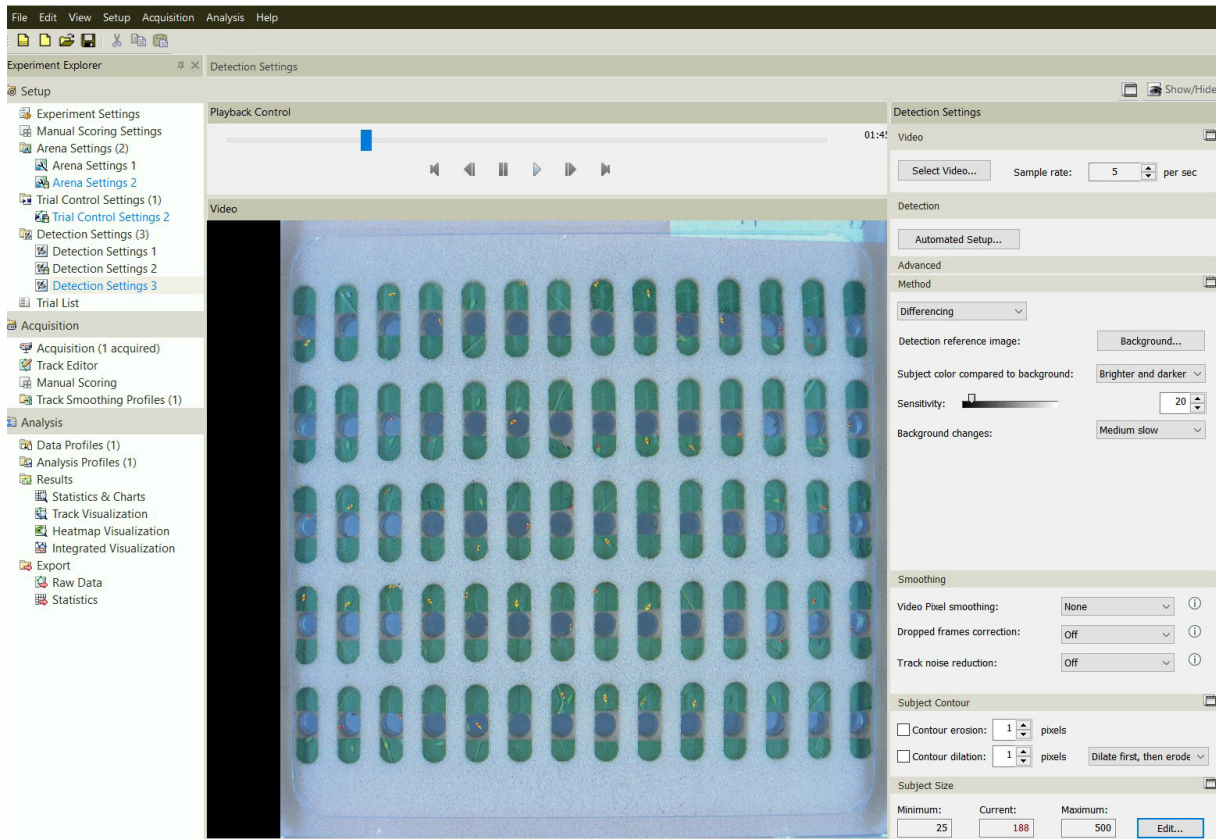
File Edit View Setup Acquisition Analysis Help

Experiment Explorer
Detection Settings

Setup
Experiment Settings
Manual Scoring Settings
Arena Settings (2)
Arena Settings 1
Arena Settings 2
Trial Control Settings (1)
Trial Control Settings 2
Detection Settings (3)
Detection Settings 1
Detection Settings 2
Detection Settings 3
Trial List

Acquisition
Acquisition (1 acquired)
Track Editor
Manual Scoring
Track Smoothing Profiles (1)

Analysis
Data Profiles (1)
Analysis Profiles (1)
Results
Statistics & Charts
Track Visualization
Heatmap Visualization
Integrated Visualization
Export
Raw Data
Statistics

Show/Hide

Playback Control
01:4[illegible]

Video

Detection Settings
Video
Select Video...
Sample rate: 5 per sec

Detection
Automated Setup...

Advanced
Method
Differencing
Detection reference image: Background...
Subject color compared to background: Brighter and darker
Sensitivity: 20
Background changes: Medium slow

Smoothing
Video Pixel smoothing: None
Dropped frames correction: Off
Track noise reduction: Off

Subject Contour
Contour erosion: 1 pixels
Contour dilation: 1 pixels Dilate first, then erode

Subject Size
Minimum: 25
Current: 188
Maximum: 500
Edit...